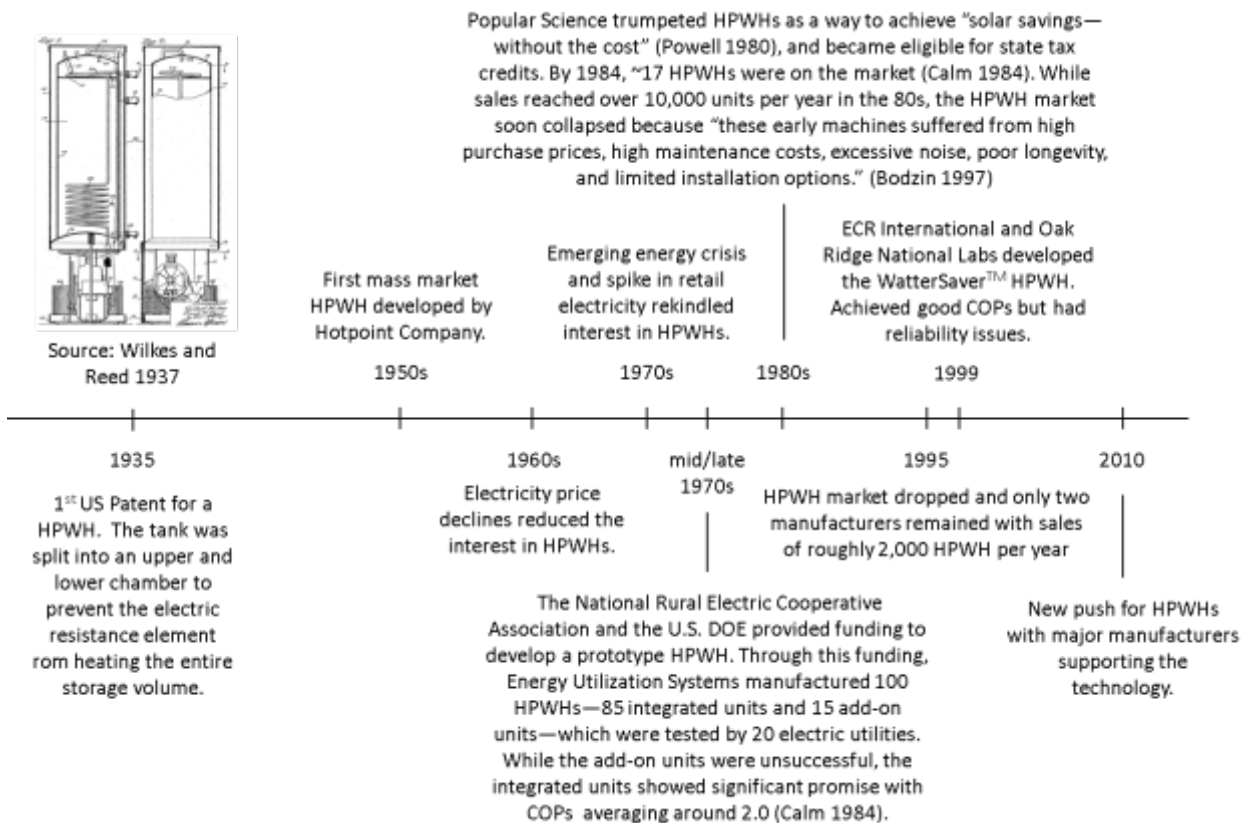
Popular Science trumpeted HPWHs as a way to achieve "solar savings—without the cost" (Powell 1980), and became eligible for state tax credits. By 1984, ~17 HPWHs were on the market (Calm 1984). While sales reached over 10,000 units per year in the 80s, the HPWH market soon collapsed because "these early machines suffered from high purchase prices, high maintenance costs, excessive noise, poor longevity, and limited installation options." (Bodzin 1997)

Source: Wilkes and Reed 1937

First mass market HPWH developed by Hotpoint Company.

1950s

Emerging energy crisis and spike in retail electricity rekindled interest in HPWHs.

1970s

1980s

ECR International and Oak Ridge National Labs developed the WatterSaver$^{TM}$ HPWH. Achieved good COPs but had reliability issues.

1999

1935

1$^{st}$ US Patent for a HPWH. The tank was split into an upper and lower chamber to prevent the electric resistance element rom heating the entire storage volume.

1960s

Electricity price declines reduced the interest in HPWHs.

mid/late 1970s

The National Rural Electric Cooperative Association and the U.S. DOE provided funding to develop a prototype HPWH. Through this funding, Energy Utilization Systems manufactured 100 HPWHs—85 integrated units and 15 add-on units—which were tested by 20 electric utilities. While the add-on units were unsuccessful, the integrated units showed significant promise with COPs averaging around 2.0 (Calm 1984).

1995

HPWH market dropped and only two manufacturers remained with sales of roughly 2,000 HPWH per year

2010

New push for HPWHs with major manufacturers supporting the technology.